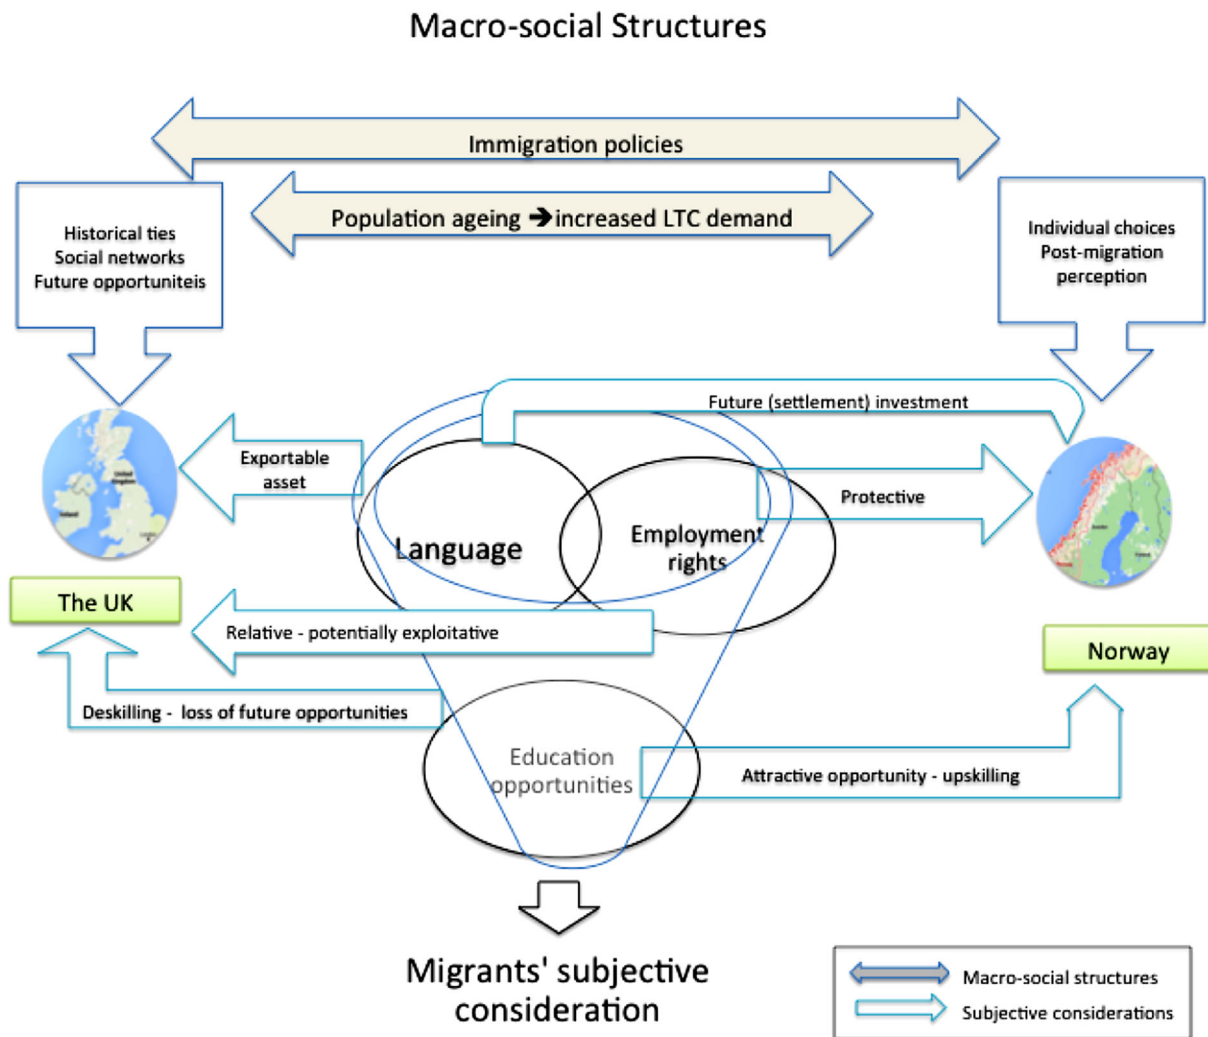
Macro-social Structures

Immigration policies

Population ageing ➔increased LTC demand

Historical ties
Social networks
Future opportuniteis

Individual choices
Post-migration perception

Future (settlement) investment

Exportable asset

Protective

Language

Employment rights

The UK

Relative - potentially exploitative

Norway

Deskilling - loss of future opportunities

Education opportunities

Attractive opportunity - upskilling

Migrants' subjective consideration

Macro-social structures
Subjective considerations